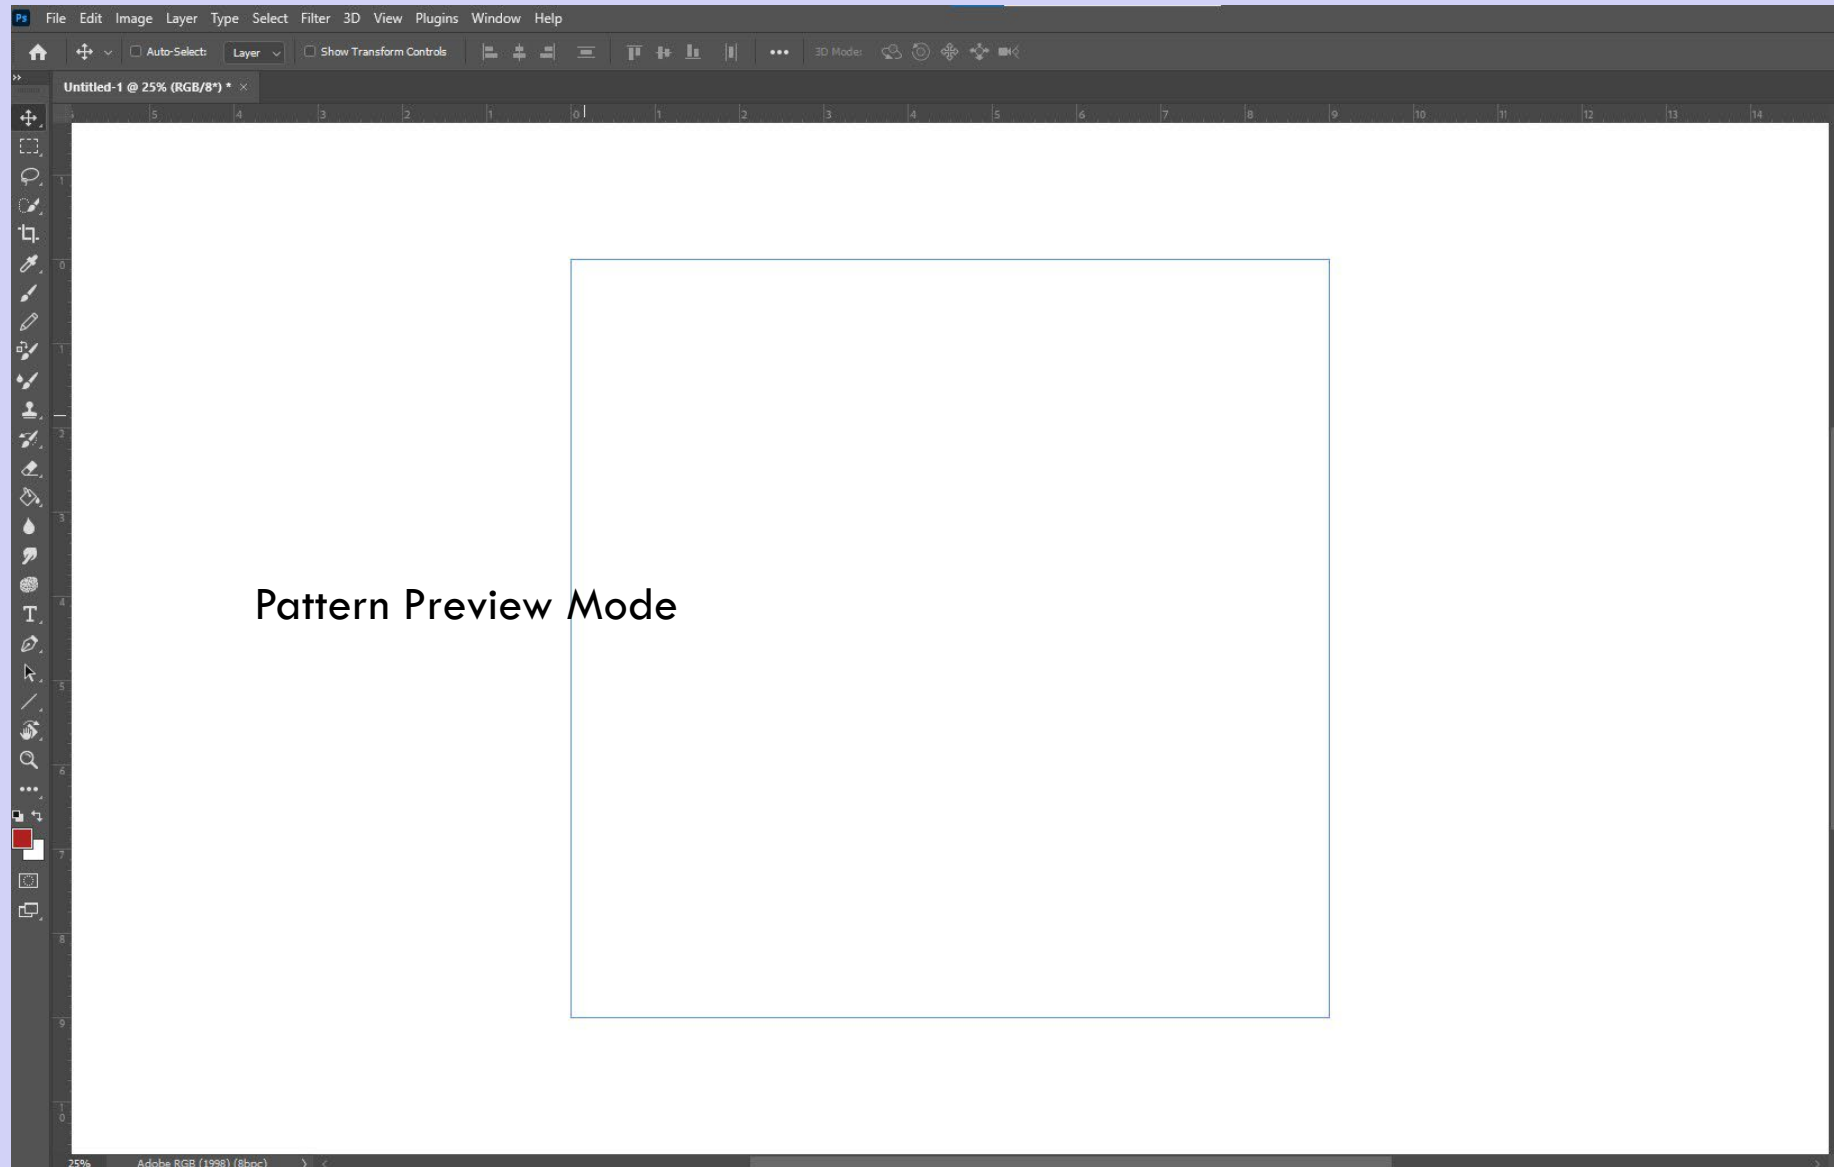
Ps File Edit Image Layer Type Select Filter 3D View Plugins Window Help

Auto-Select: Layer Show Transform Controls ••• 3D Mode:

Untitled-1 @ 25% (RGB/8*) * ×

6 5 4 3 2 1 0 1 2 3 4 5 6 7 8 9 10 11 12 13 14

Pattern Preview Mode

25% Adobe RGB (1998) (8bpc)